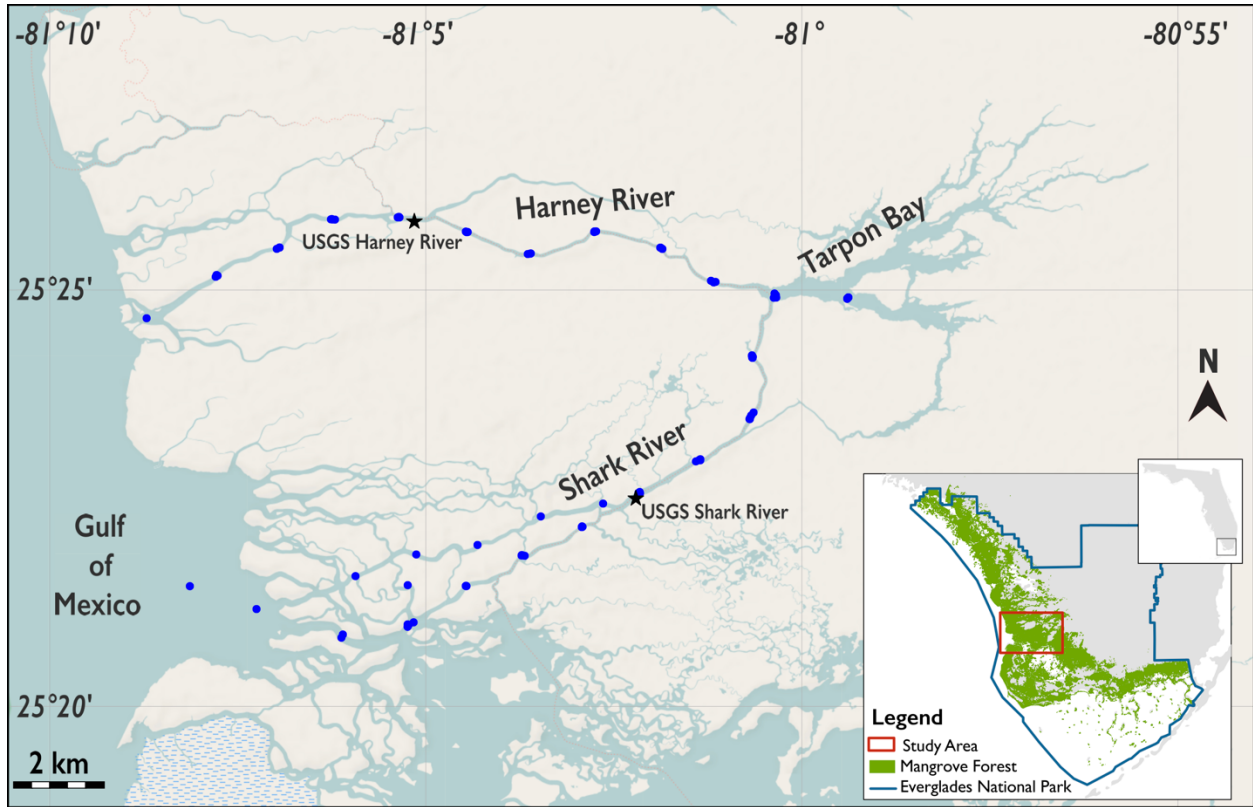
-81°10'
-81°5'
-81°
-80°55'

Harney River
Tarpon Bay
USGS Harney River

25°25'

N

Shark River
USGS Shark River

Gulf of Mexico

25°20'

2 km

Legend
Study Area
Mangrove Forest
Everglades National Park